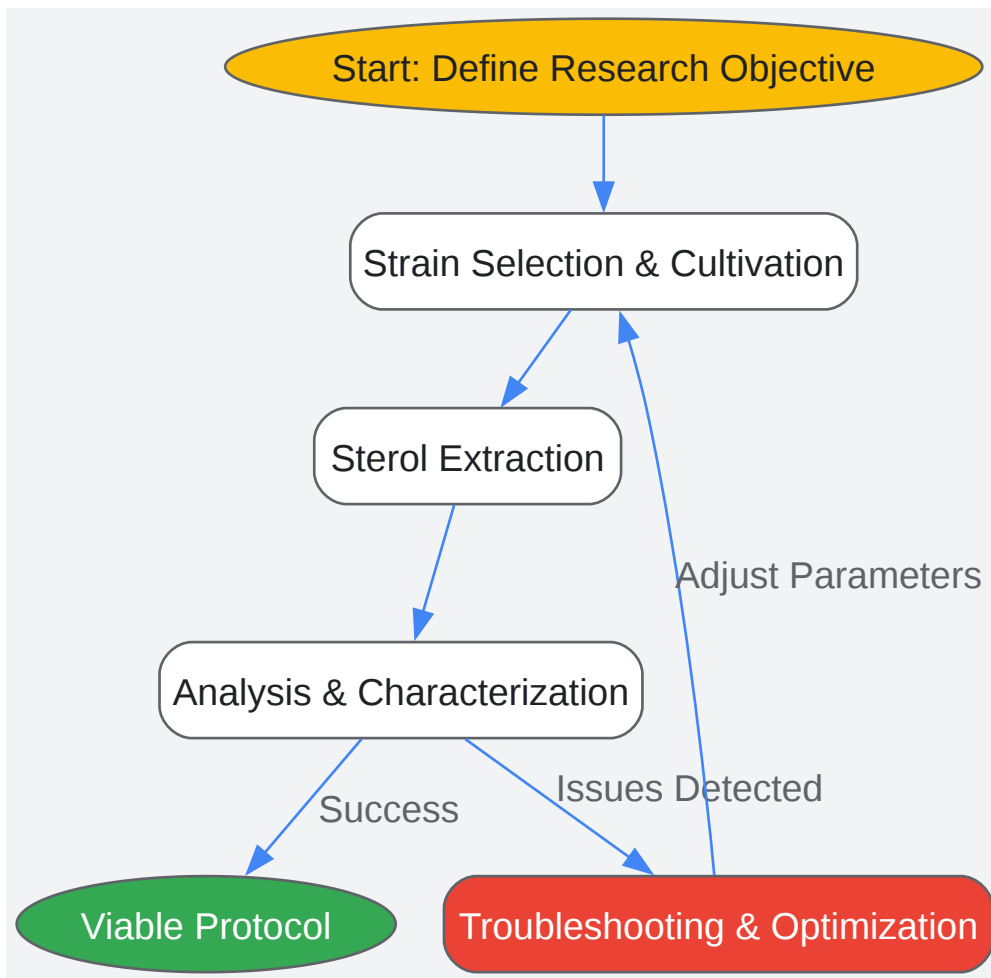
Start: Define Research Objective

Strain Selection & Cultivation

Sterol Extraction

Adjust Parameters

Analysis & Characterization

Success

Issues Detected

Viable Protocol

Troubleshooting & Optimization